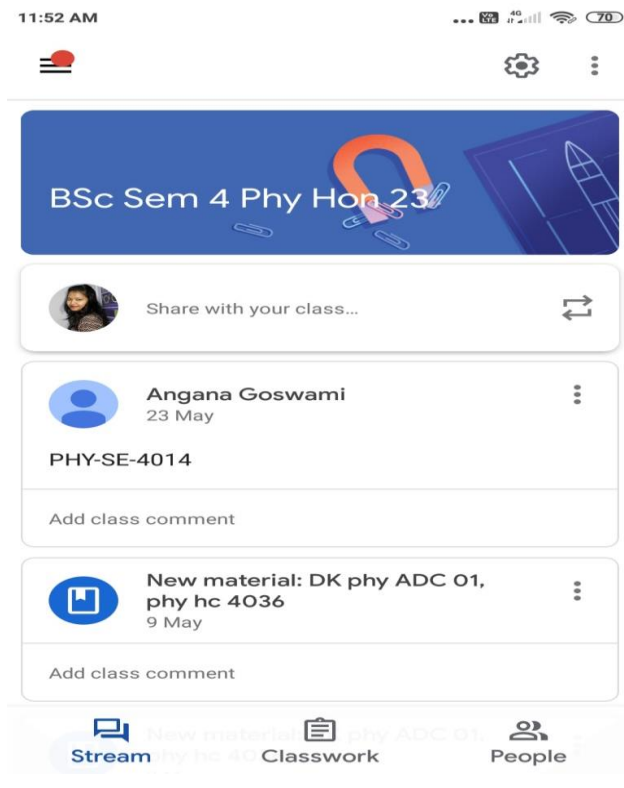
11:52 AM

70

BSc Sem 4 Phy Hon 23

Share with your class...

Angana Goswami
23 May

PHY-SE-4014

Add class comment

New material: DK phy ADC 01, phy hc 4036
9 May

Add class comment

New material: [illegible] phy ADC 01, phy hc 40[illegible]

Stream

Classwork

People